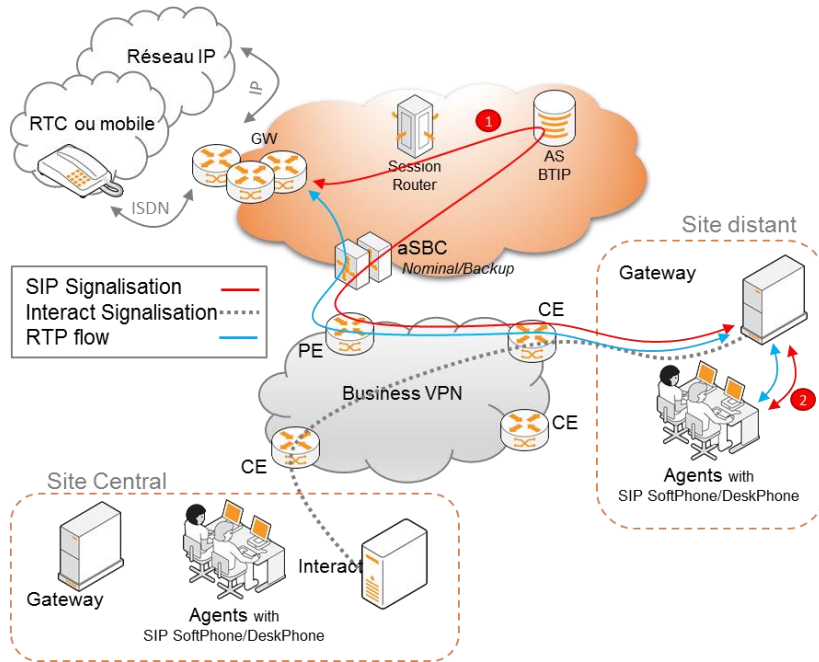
Réseau IP

IP

RTC ou mobile

GW

ISDN

Session Router

1

AS BTIP

Site distant

aSBC
Nominal/Backup

SIP Signalisation
Interact Signalisation
RTP flow

Gateway

CE

PE

Business VPN

2

CE

Agents with
SIP SoftPhone/DeskPhone

CE

Site Central

Gateway

Agents with
SIP SoftPhone/DeskPhone

Interact